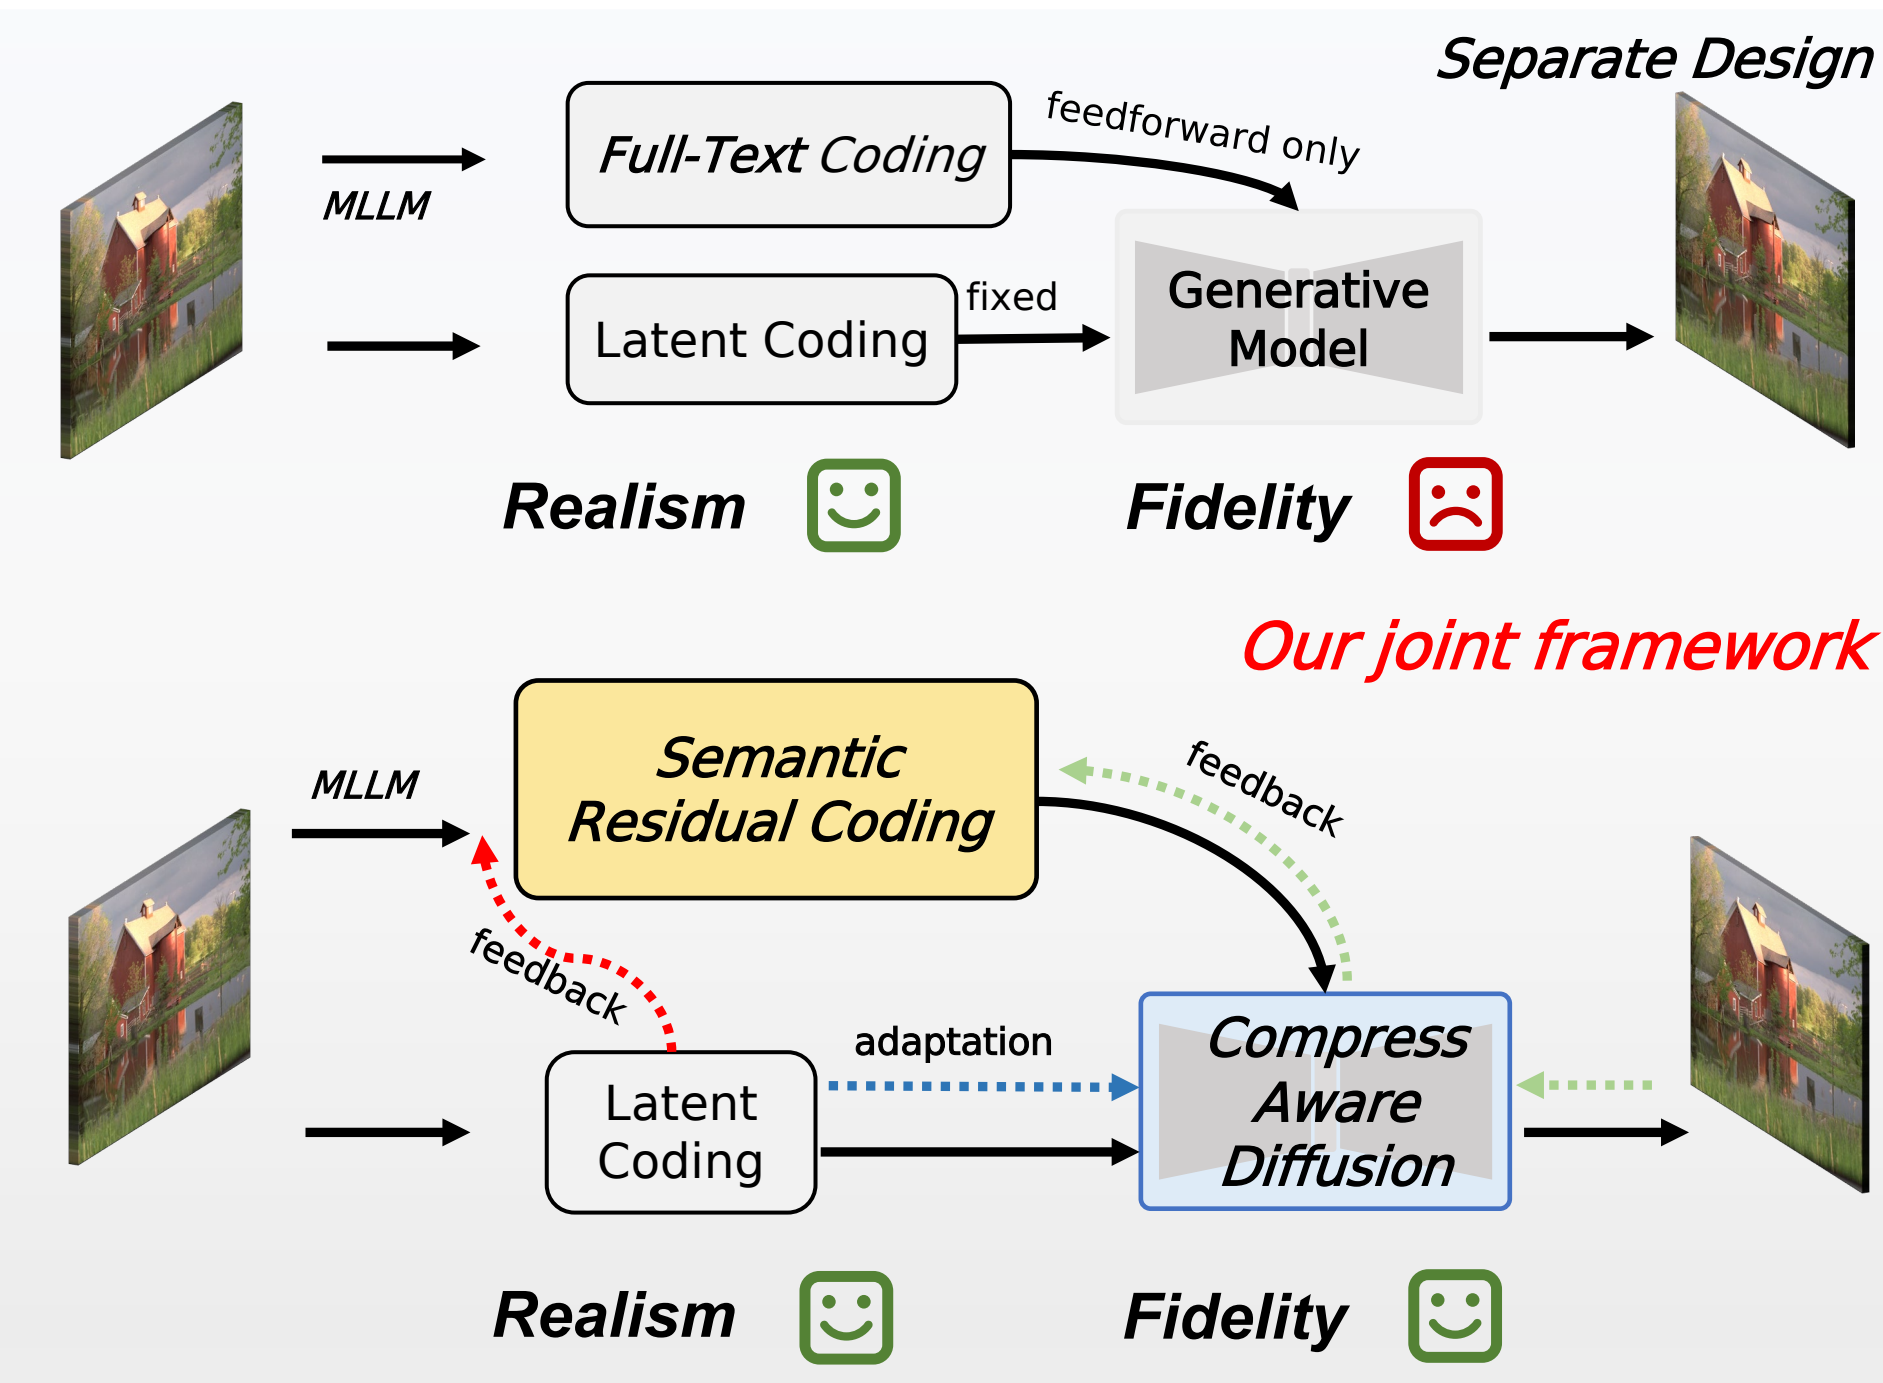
Separate Design

MLLM

Full-Text Coding

feedforward only

Latent Coding

fixed

Generative Model

Realism

Fidelity

Our joint framework

MLLM

Semantic Residual Coding

feedback

feedback

adaptation

Latent Coding

Compress Aware Diffusion

Realism

Fidelity